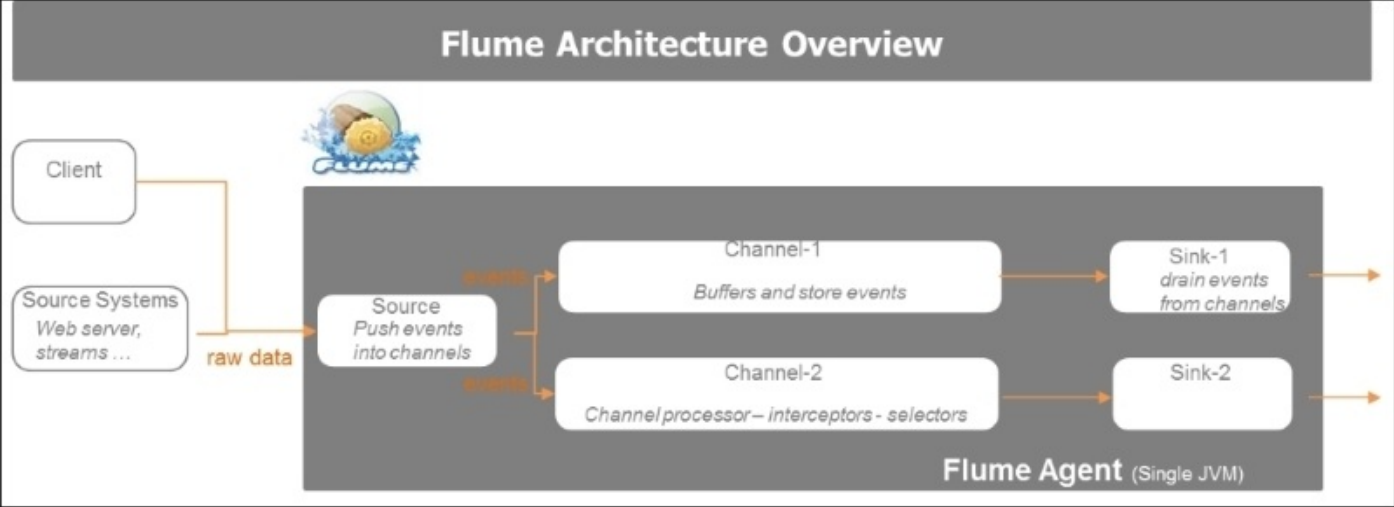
Flume Architecture Overview

FLUME

Client

Source Systems
Web server, streams …

raw data

Source
Push events into channels

events

events

Channel-1
Buffers and store events

Channel-2
Channel processor – interceptors - selectors

Sink-1
drain events from channels

Sink-2

Flume Agent (Single JVM)